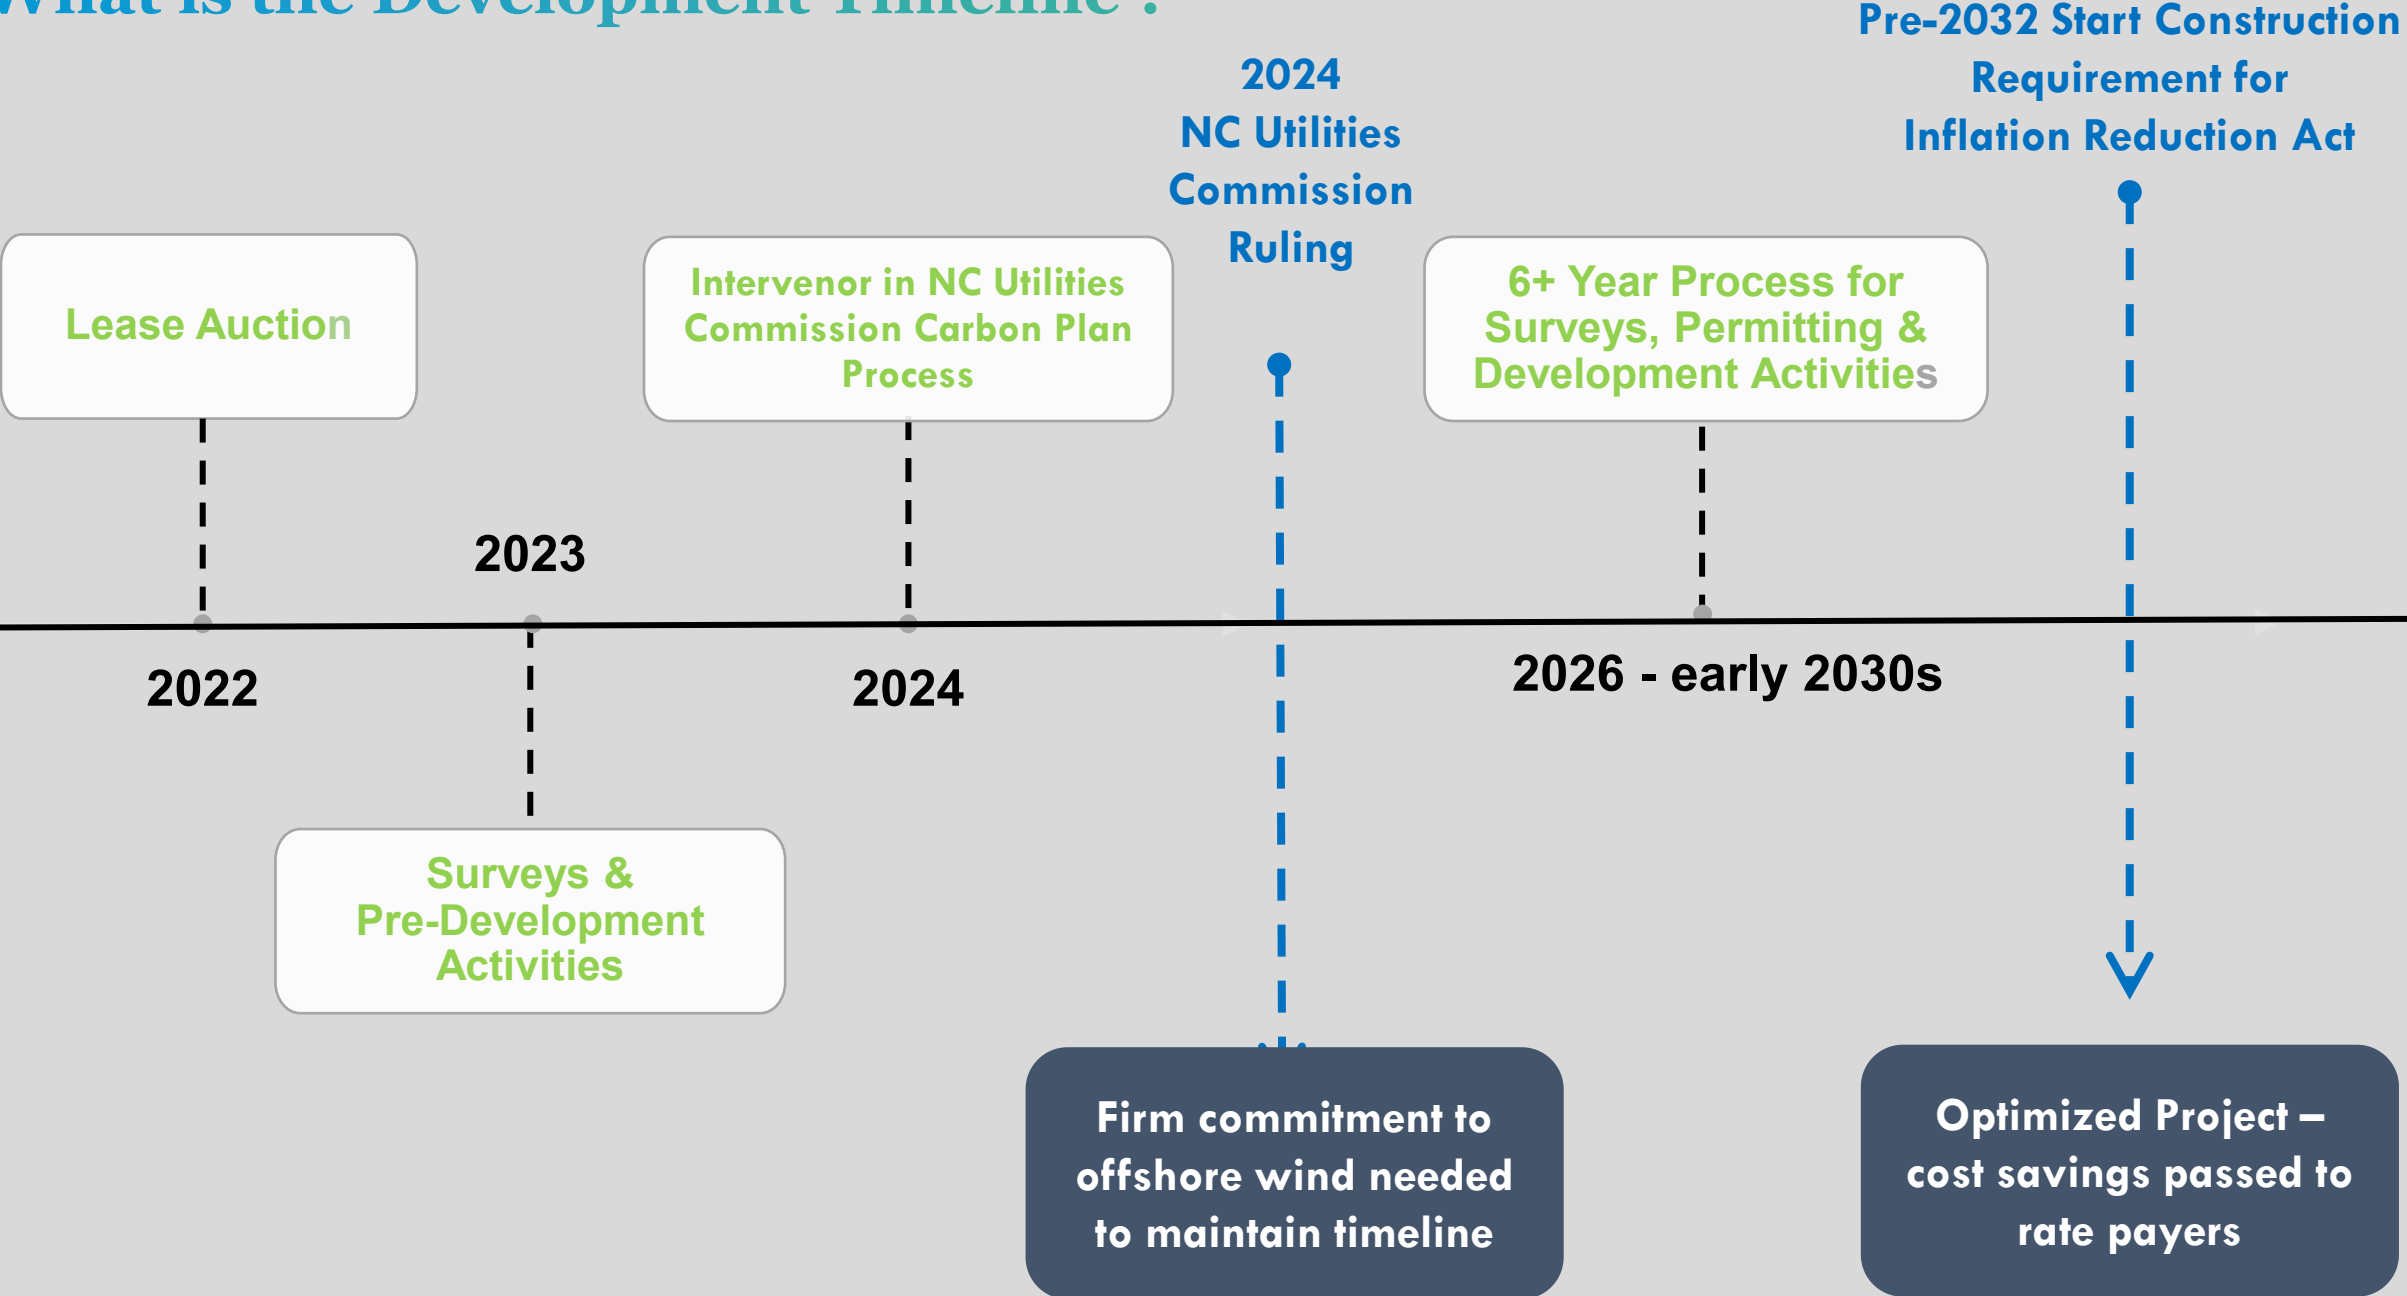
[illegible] is the Development Timeline?

Pre-2032 Start Construction Requirement for Inflation Reduction Act

2024 NC Utilities Commission Ruling

Lease Auction

Intervenor in NC Utilities Commission Carbon Plan Process

6+ Year Process for Surveys, Permitting & Development Activities

2023

2022

2024

2026 - early 2030s

Surveys & Pre-Development Activities

Firm commitment to offshore wind needed to maintain timeline

Optimized Project – cost savings passed to rate payers